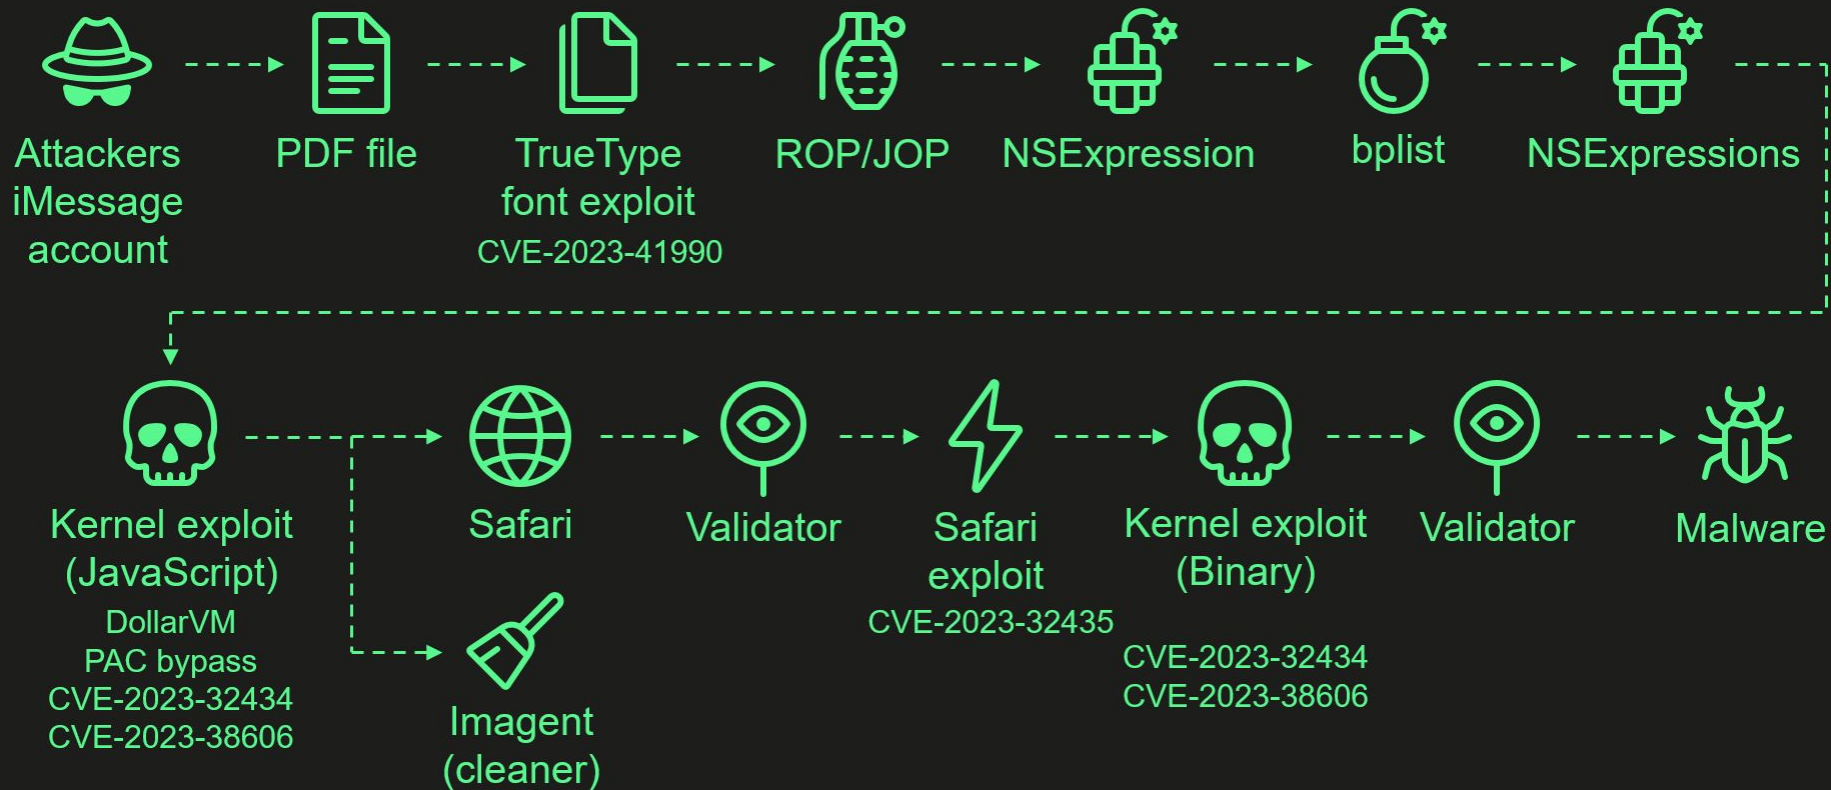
Attackers iMessage account

PDF file

TrueType font exploit
CVE-2023-41990

ROP/JOP

NSExpression

bplist

NSExpressions

Kernel exploit (JavaScript)
DollarVM
PAC bypass
CVE-2023-32434
CVE-2023-38606

Safari

Imagent (cleaner)

Validator

Safari exploit
CVE-2023-32435

Kernel exploit (Binary)
CVE-2023-32434
CVE-2023-38606

Validator

Malware